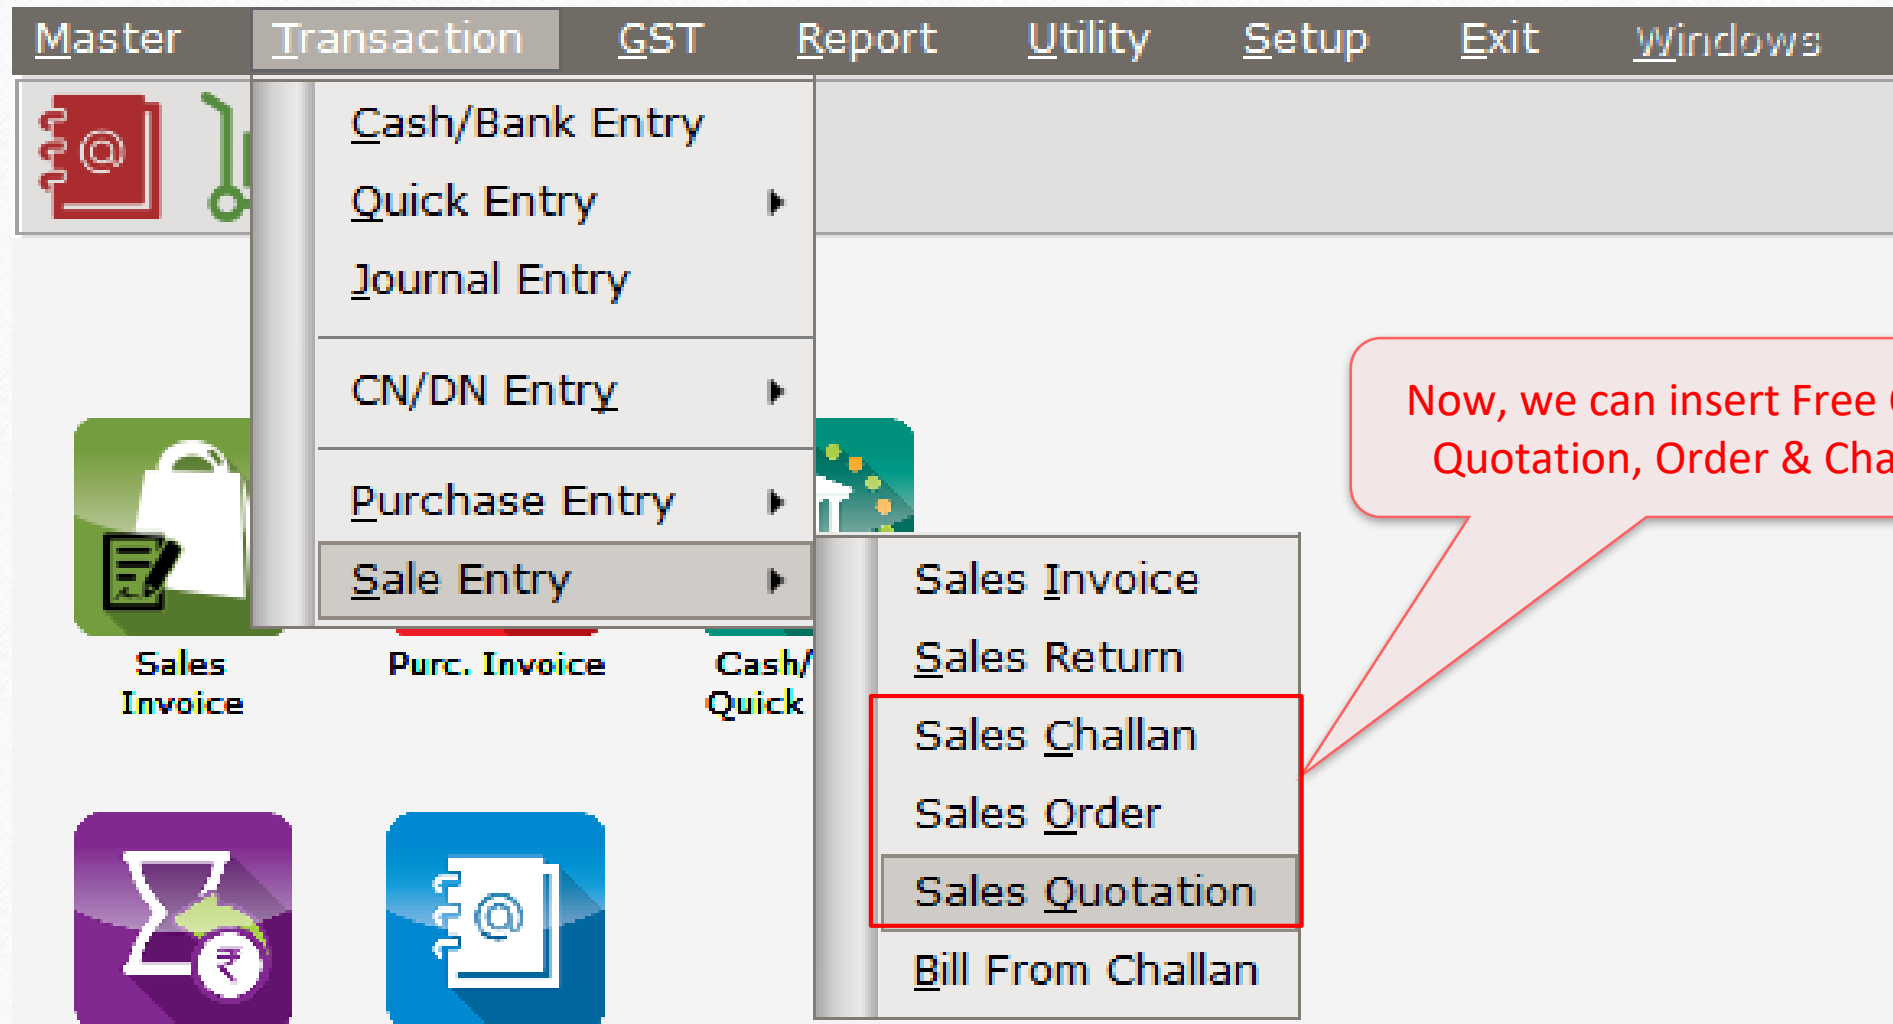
Master Transaction GST Report Utility Setup Exit Windows

Cash/Bank Entry
Quick Entry
Journal Entry
CN/DN Entry
Purchase Entry
Sale Entry

Sales Invoice
Sales Return
Sales Challan
Sales Order
Sales Quotation
Bill From Challan

Sales Invoice
Purc. Invoice
Cash/ Quick

Now, we can insert Free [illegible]
Quotation, Order & Cha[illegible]